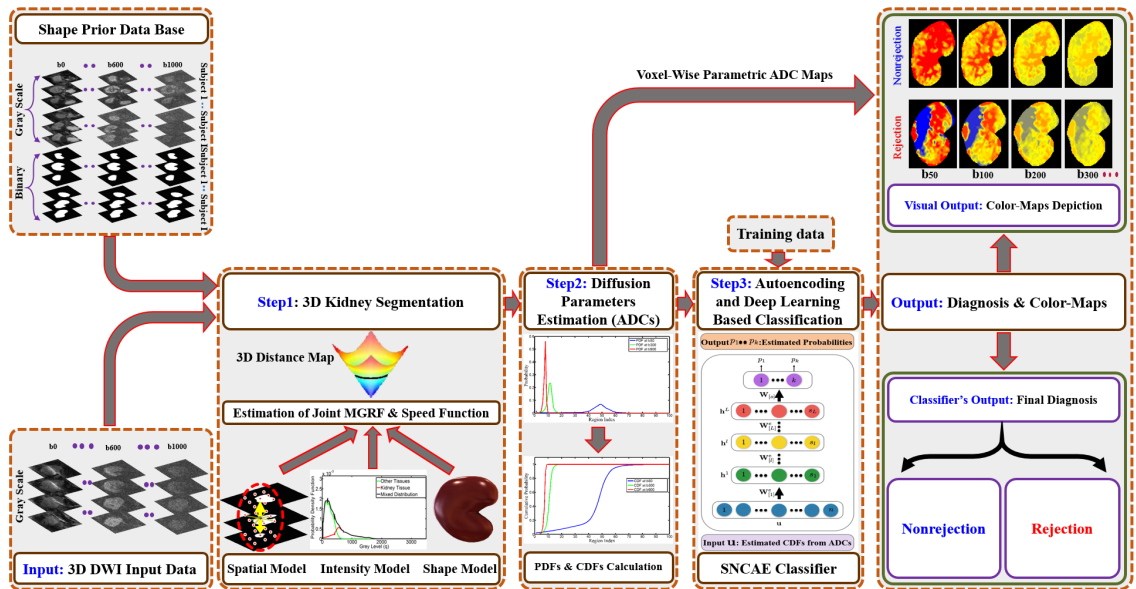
Shape Prior Data Base

b0 b600 b1000

Gray Scale

Binary

Subject 1 ⋮ Subject ISubject 1 ⋮ Subject I

Voxel-Wise Parametric ADC Maps

Nonrejection

Rejection

b50 b100 b200 b300

Visual Output: Color-Maps Depiction

Training data

Step1: 3D Kidney Segmentation

3D Distance Map

Estimation of Joint MGRF & Speed Function

Step2: Diffusion Parameters Estimation (ADCs)

Step3: Autoencoding and Deep Learning Based Classification

Output $p_1 \bullet\bullet p_k$: Estimated Probabilities

$p_1$ $p_k$

$\mathbf{W}^{o}_{[k]}$

$\mathbf{h}^L$

$\mathbf{W}^{L}_{[i]}$

$\mathbf{h}^i$

$\mathbf{W}^{i}_{[i]}$

$\mathbf{h}^1$

$\mathbf{W}^{1}_{[i]}$

$\mathbf{u}$

Input $\mathbf{u}$: Estimated CDFs from ADCs

Output: Diagnosis & Color-Maps

Classifier's Output: Final Diagnosis

Nonrejection

Rejection

Input: 3D DWI Input Data

b0 b600 b1000

Gray Scale

Other Tissues
Kidney Tissue
Mixed Distribution

Probability Density Function

Gray Level (g)

0 1000 2000 3000 4000 5000

Region Index

Probability

Cumulative Probability

Spatial Model Intensity Model Shape Model

PDFs & CDFs Calculation

SNCAE Classifier